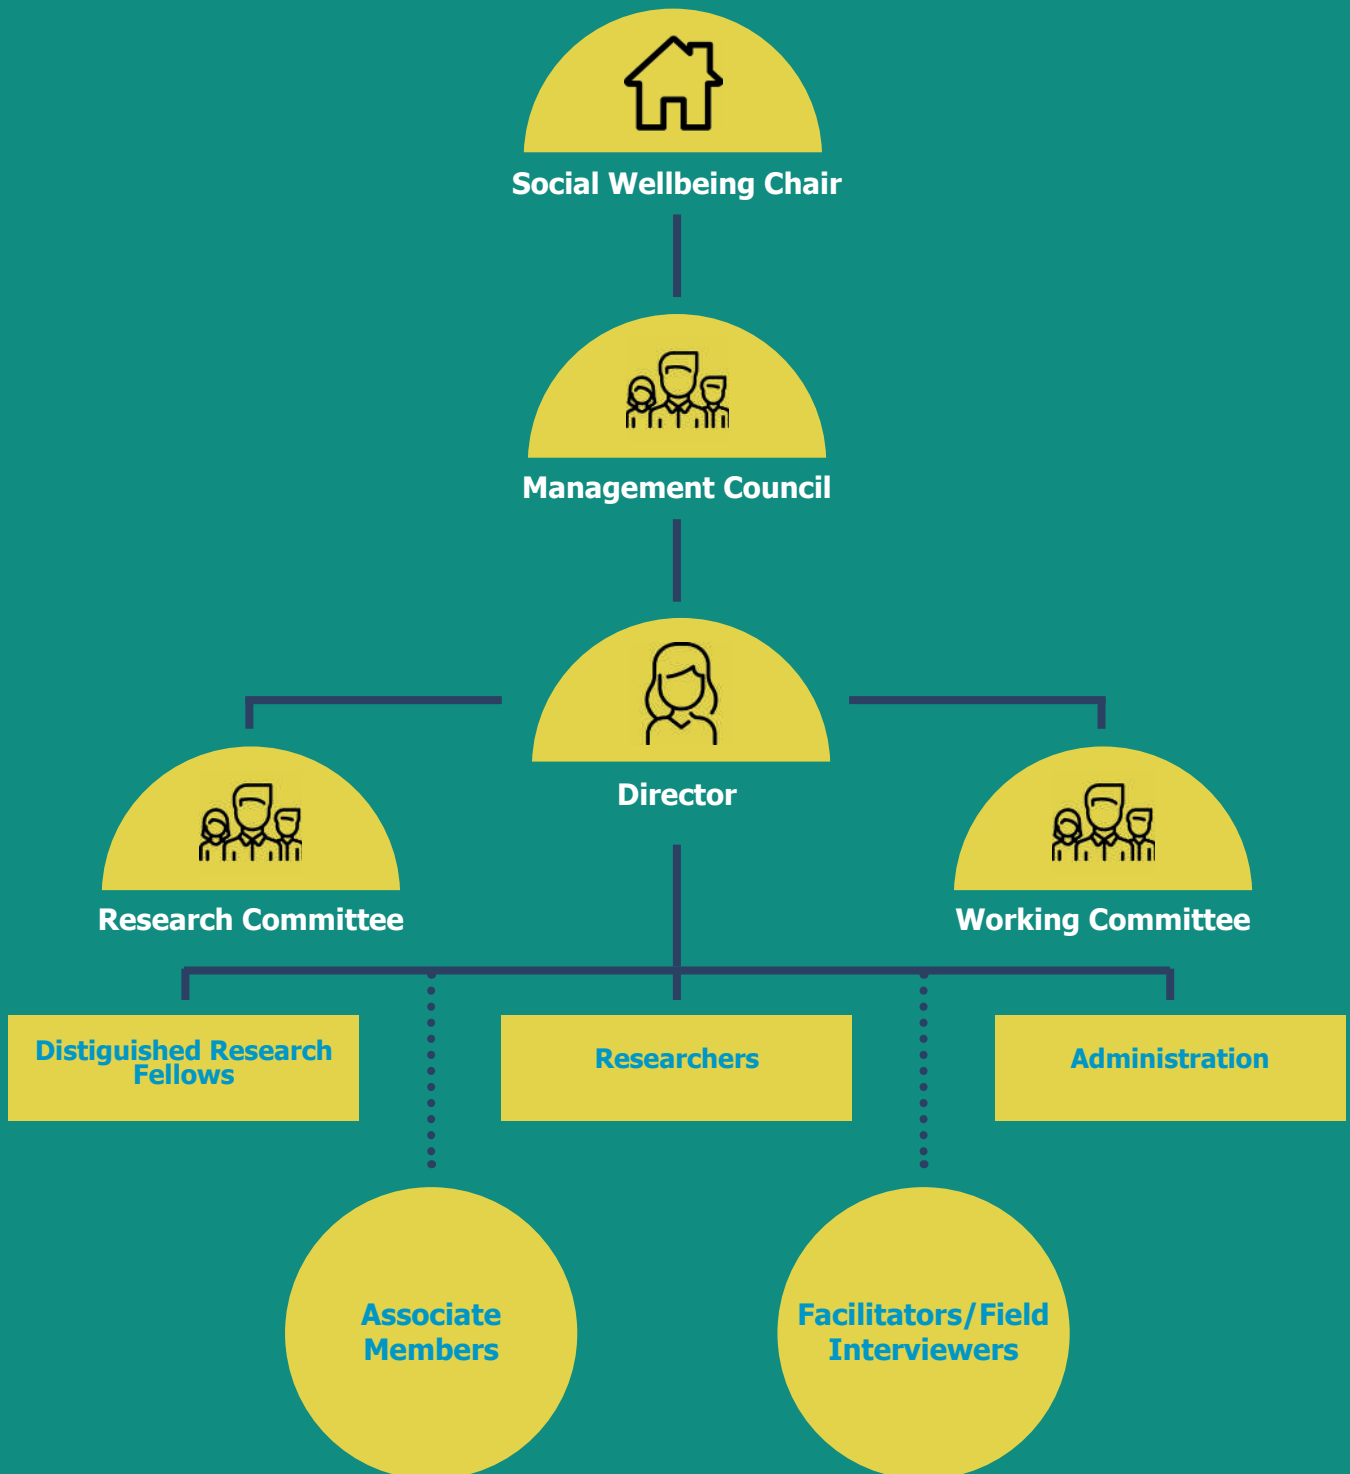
Social Wellbeing Chair

Management Council

Director

Research Committee

Working Committee

Distiguished Research Fellows

Researchers

Administration

Associate Members

Facilitators/Field Interviewers